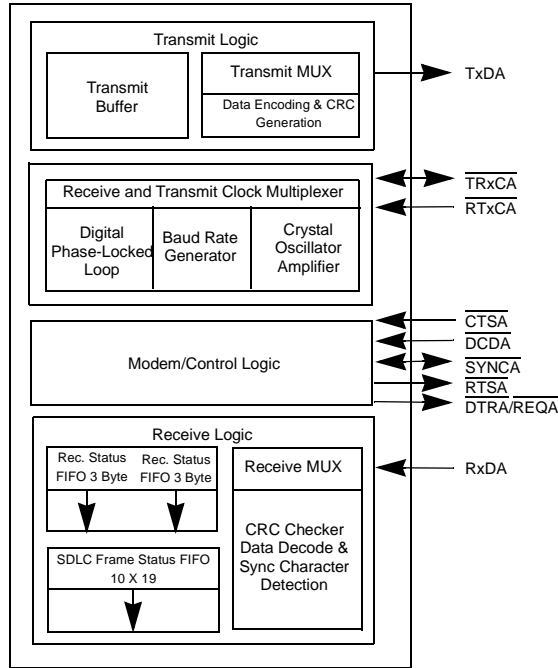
Transmit Logic

Transmit Buffer

Transmit MUX

Data Encoding & CRC Generation

TxDA

Receive and Transmit Clock Multiplexer

Digital Phase-Locked Loop

Baud Rate Generator

Crystal Oscillator Amplifier

$\overline{TRxCA}$

$\overline{RTxCA}$

Modem/Control Logic

$\overline{CTSA}$

$\overline{DCDA}$

$\overline{SYNCA}$

$\overline{RTSA}$

$\overline{DTRA/REQA}$

Receive Logic

Rec. Status FIFO 3 Byte

Rec. Status FIFO 3 Byte

Receive MUX

RxDA

SDLC Frame Status FIFO 10 X 19

CRC Checker Data Decode & Sync Character Detection